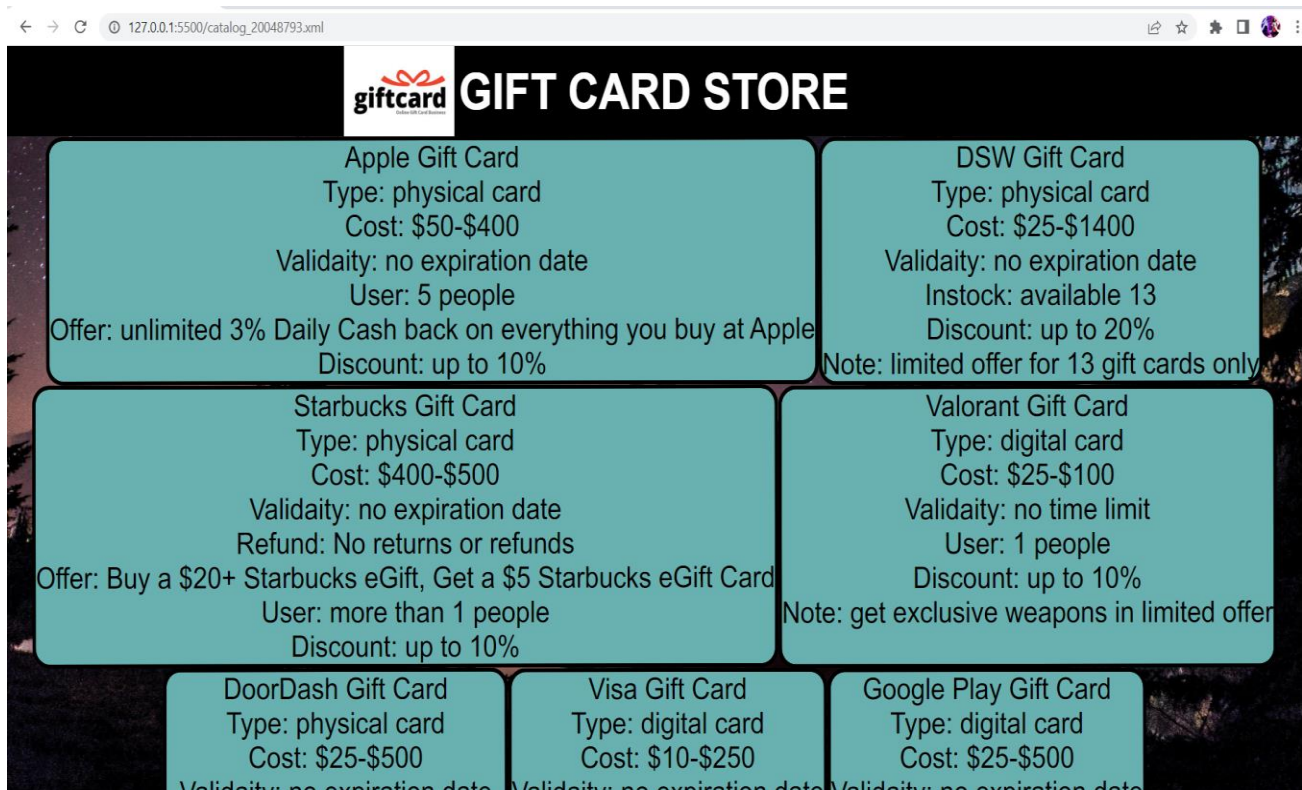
127.0.0.1:5500/catalog_20048793.xml

giftcard
Online Gift Card Business

GIFT CARD STORE

Apple Gift Card
Type: physical card
Cost: $50-$400
Validaity: no expiration date
User: 5 people
Offer: unlimited 3% Daily Cash back on everything you buy at Apple
Discount: up to 10%

DSW Gift Card
Type: physical card
Cost: $25-$1400
Validaity: no expiration date
Instock: available 13
Discount: up to 20%
Note: limited offer for 13 gift cards only

Starbucks Gift Card
Type: physical card
Cost: $400-$500
Validaity: no expiration date
Refund: No returns or refunds
Offer: Buy a $20+ Starbucks eGift, Get a $5 Starbucks eGift Card
User: more than 1 people
Discount: up to 10%

Valorant Gift Card
Type: digital card
Cost: $25-$100
Validaity: no time limit
User: 1 people
Discount: up to 10%
Note: get exclusive weapons in limited offer

DoorDash Gift Card
Type: physical card
Cost: $25-$500
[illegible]

Visa Gift Card
Type: digital card
Cost: $10-$250
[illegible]

Google Play Gift Card
Type: digital card
Cost: $25-$500
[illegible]